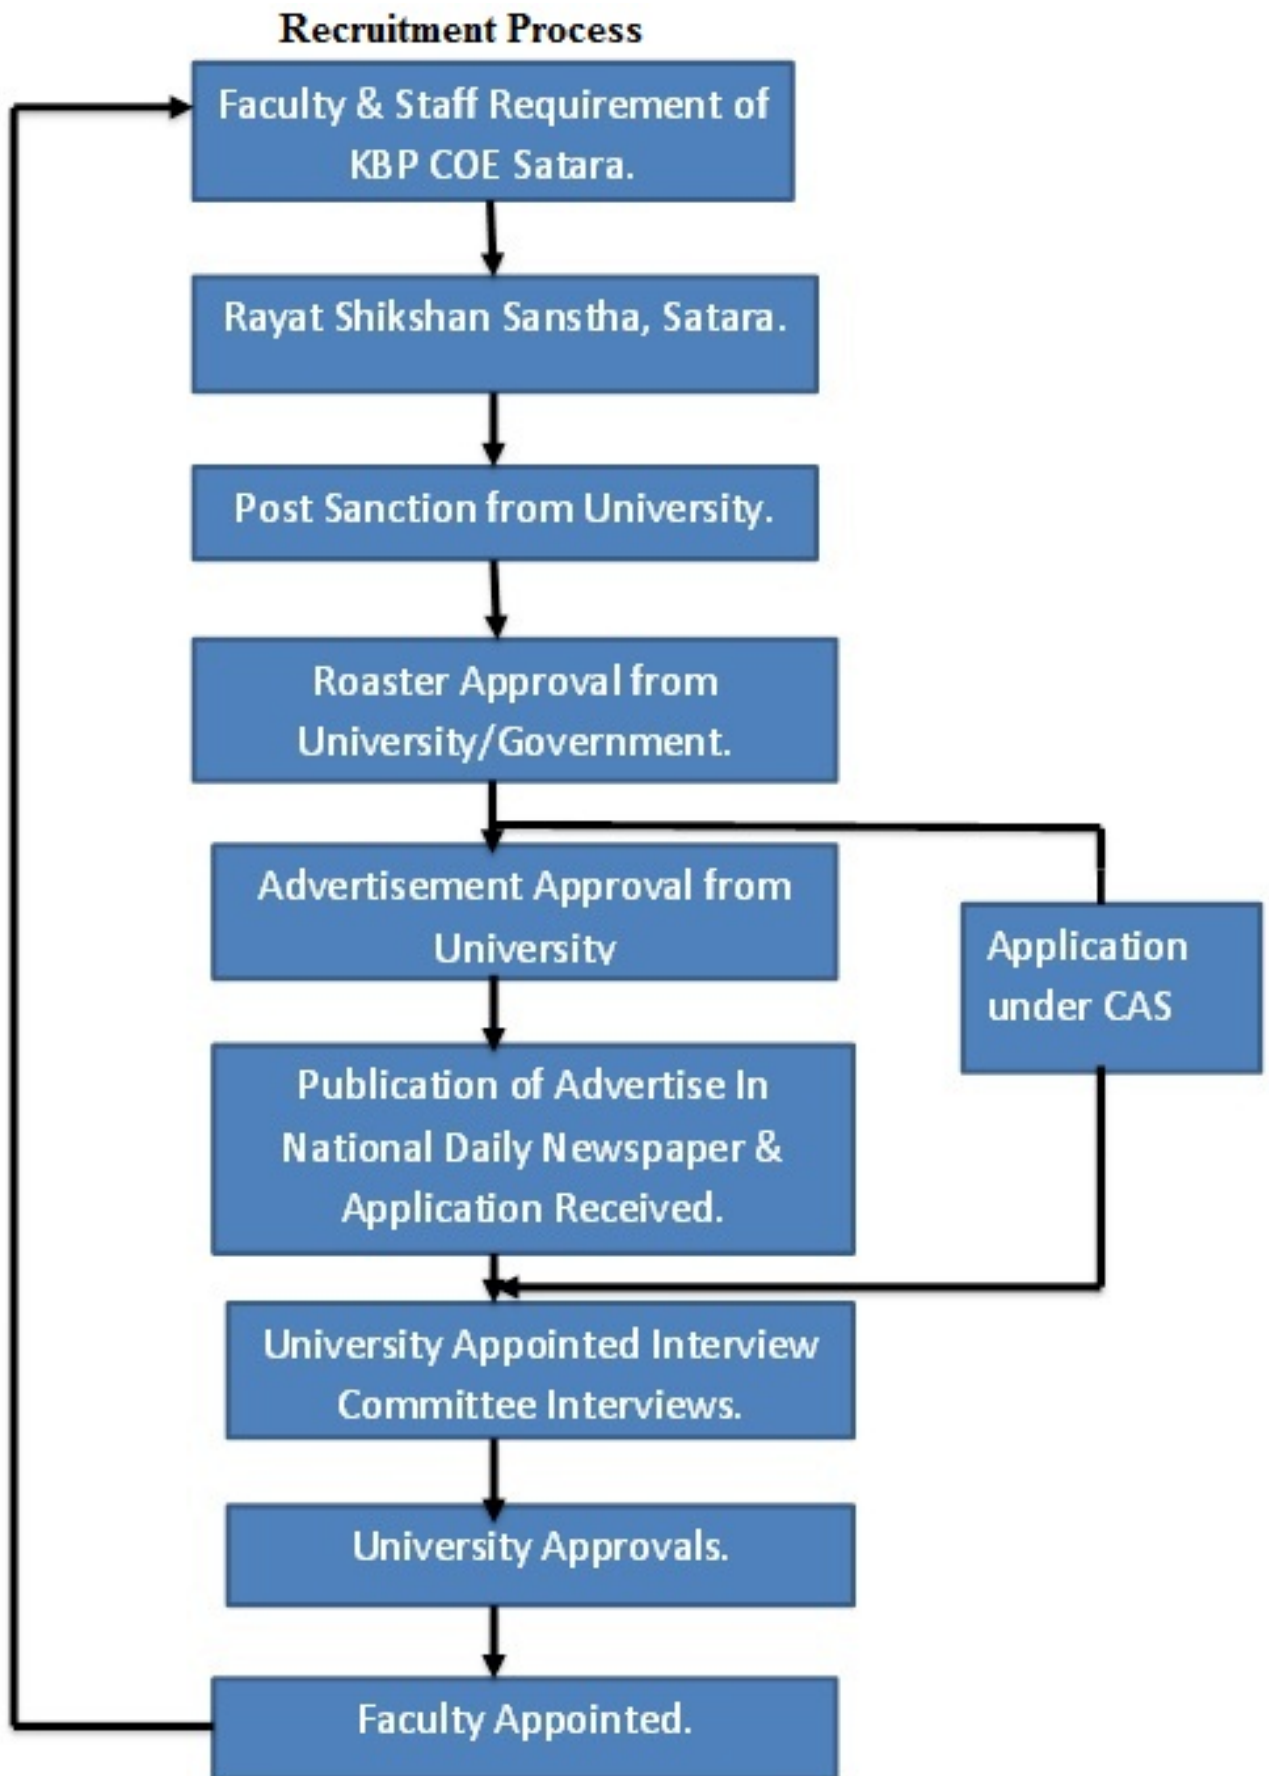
Recruitment Process

Faculty & Staff Requirement of KBP COE Satara.

Rayat Shikshan Sanstha, Satara.

Post Sanction from University.

Roaster Approval from University/Government.

Advertisement Approval from University

Application under CAS

Publication of Advertise In National Daily Newspaper & Application Received.

University Appointed Interview Committee Interviews.

University Approvals.

Faculty Appointed.